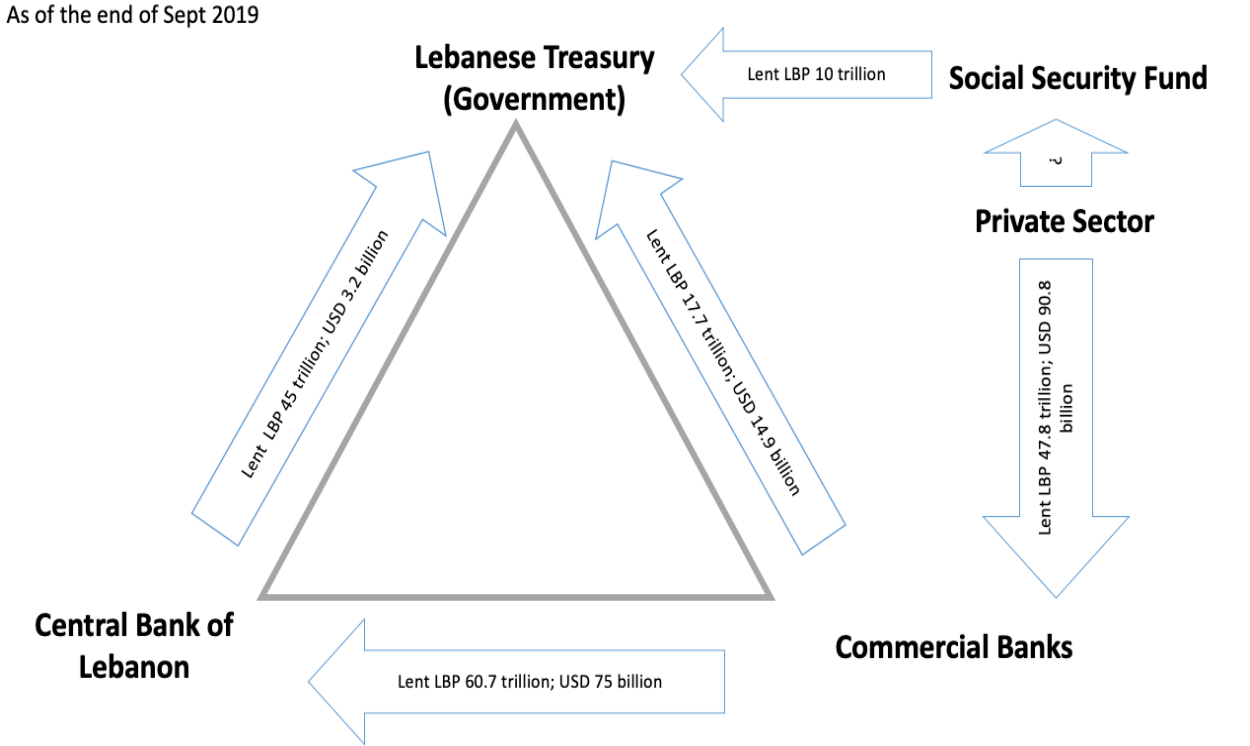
As of the end of Sept 2019

Lebanese Treasury (Government)

Lent LBP 10 trillion

Social Security Fund

?

Private Sector

Lent LBP 45 trillion; USD 3.2 billion

Lent LBP 17.7 trillion; USD 14.9 billion

Lent LBP 47.8 trillion; USD 90.8 billion

Central Bank of Lebanon

Commercial Banks

Lent LBP 60.7 trillion; USD 75 billion